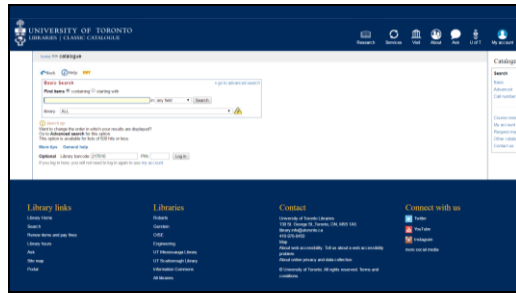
UNIVERSITY OF TORONTO
LIBRARIES | CLASSIC CATALOGUE

Research Services Visit About Ask U of T My account

Home >> catalogue

Back Help

Basic Search
Find items containing starting with
in: any field Search
Library: ALL
Go to advanced search

Want to change the order in which your results are displayed?
Go to Advanced search for this option.
This option is available for lists of 500 hits or less.
More tips General help

Optional: Library barcode PIN Log in
If you log in here, you will not need to log in again to use My account.

Catalogue
Search
Basic
Advanced
Call number

Course reserves
My account
Request materials
Other catalogues
Contact us

Library links
Library Home
Search
Renew items and pay fines
Library hours
Ask
Site map
Portal

Libraries
Robarts
Gerstein
OISE
Engineering
UT Mississauga Library
UT Scarborough Library
Information Commons
All libraries

Contact
University of Toronto Libraries
130 St. George St, Toronto, ON, M5S 1A5
library.info@utoronto.ca
416-978-8450
Map
About web accessibility. Tell us about a web accessibility problem.
About online privacy and data collection.
© University of Toronto. All rights reserved. Terms and conditions.

Connect with us
Twitter
YouTube
Instagram
more social media